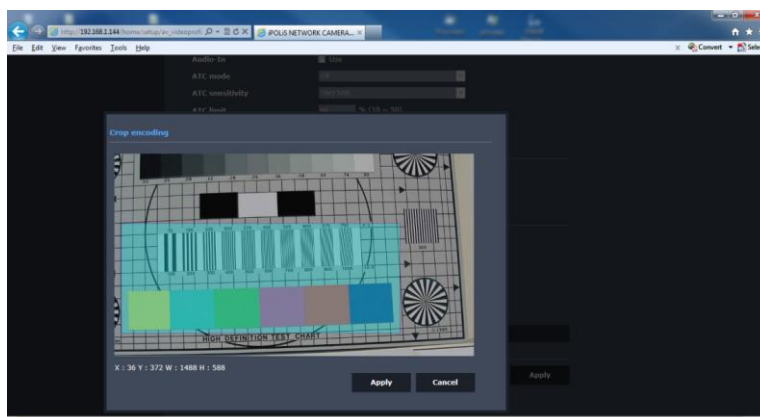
http://192.168.1.144/home/setup/av_videoprofi
iPOLIS NETWORK CAMERA...
File Edit View Favorites Tools Help
Convert Sele
Audio-In
ATC mode
ATC sensitivity
ATC limit
Crop encoding
HIGH DEFINITION TEST CHART
X : 36 Y : 372 W : 1488 H : 588
Apply
Cancel
Apply